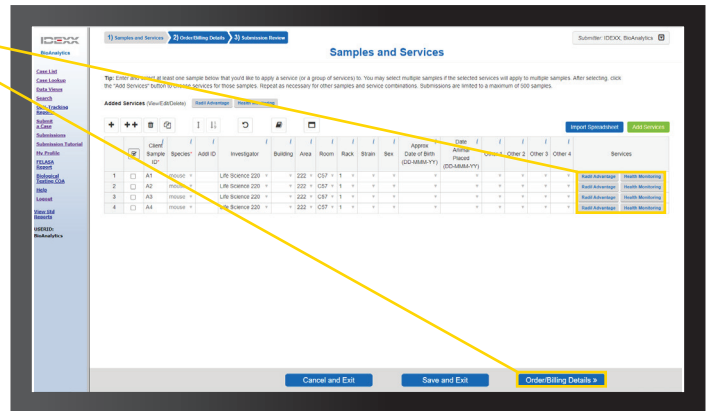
IDEXX BioAnalytics

Case List
Case Lookup
Data Views
Search
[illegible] Tracking Report
Submit a Case
Submissions
Submission Tutorial
My Profile
PELASA Report
Biological Testing COA
Help
Logout
View Old Reports

USERID: BioAnalytics

1) Samples and Services 2) Order/Billing Details 3) Submission Review

Submitter: IDEXX, BioAnalytics

Samples and Services

Tip: Enter and select at least one sample below that you'd like to apply a service (or a group of services) to. You may select multiple samples if the selected services will apply to multiple samples. After selecting, click the "Add Services" button to choose services for those samples. Repeat as necessary for other samples and service combinations. Submissions are limited to a maximum of 500 samples.

Added Services (View/Edit/Delete) Radil Advantage Health Monitoring

Import Spreadsheet Add Services

| | | Client Sample ID* | Species* | Addl ID | Investigator | Building | Area | Room | Rack | Strain | Sex | Approx Date of Birth (DD-MMM-YY) | Date Animal Placed (DD-MMM-YY) | Other 1 | Other 2 | Other 3 | Other 4 | Services |
|---|---|---|---|---|---|---|---|---|---|---|---|---|---|---|---|---|---|---|
| 1 | ☐ | A1 | mouse | | Life Science 220 | | 222 | C57 | 1 | | | | | | | | | Radil Advantage Health Monitoring |
| 2 | ☐ | A2 | mouse | | Life Science 220 | | 222 | C57 | 1 | | | | | | | | | Radil Advantage Health Monitoring |
| 3 | ☐ | A3 | mouse | | Life Science 220 | | 222 | C57 | 1 | | | | | | | | | Radil Advantage Health Monitoring |
| 4 | ☐ | A4 | mouse | | Life Science 220 | | 222 | C57 | 1 | | | | | | | | | Radil Advantage Health Monitoring |

Cancel and Exit Save and Exit Order/Billing Details »